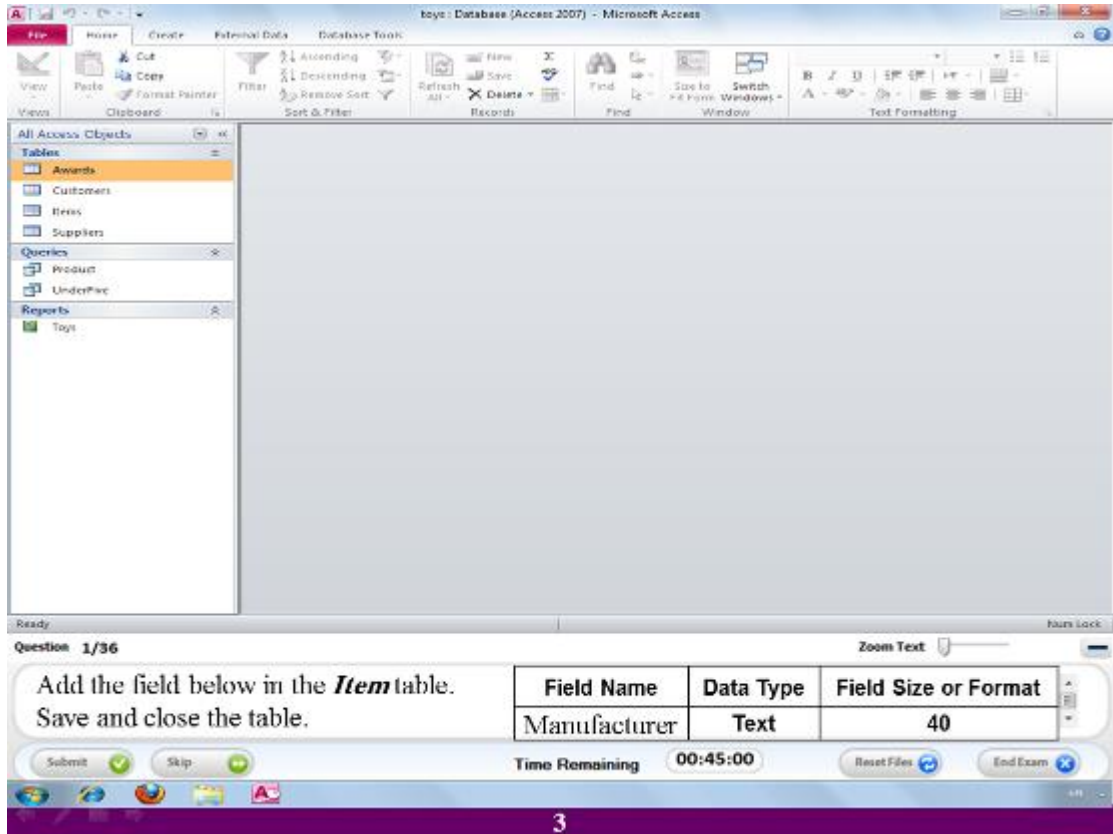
toys : Database (Access 2007) - Microsoft Access

File Home Create External Data Database Tools

View
Views

Paste
Cut
Copy
Format Painter
Clipboard

Filter
Ascending
Descending
Remove Sort
Sort & Filter

Refresh All
New
Save
Delete
Records

Find
Find

Size to Fit Form
Switch Windows
Window

B I U
Text Formatting

All Access Objects
Tables
Awards
Customers
Items
Suppliers
Queries
Product
UnderFive
Reports
Toys

Ready
Num Lock

Question 1/36
Zoom Text

Add the field below in the *Item* table. Save and close the table.

| Field Name | Data Type | Field Size or Format |
|---|---|---|
| Manufacturer | Text | 40 |

Submit
Skip
Time Remaining
00:45:00
Reset Files
End Exam

3